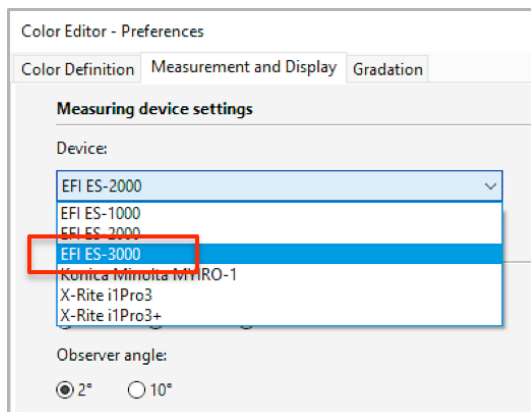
Color Editor - Preferences

Color Definition | Measurement and Display | Gradation

Measuring device settings

Device:

EFI ES-2000

EFI ES-1000
EFI ES-2000
EFI ES-3000
Konica Minolta MYIRO-1
X-Rite i1Pro3
X-Rite i1Pro3+

Observer angle:

2° 10°